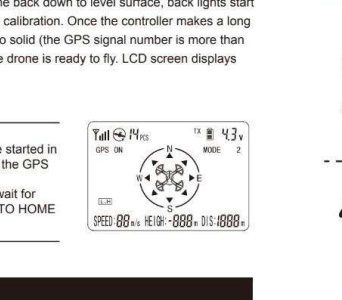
he back down to level surface, back lights start calibration. Once the controller makes a long o solid (the GPS signal number is more than e drone is ready to fly. LCD screen displays

e started in the GPS

vait for TO HOME

14 PCS
TX 4.3 V
GPS ON
MODE 2
N
W
E
S
SPEED:88 m/s HEIGH:-888 m DIS:1888 m